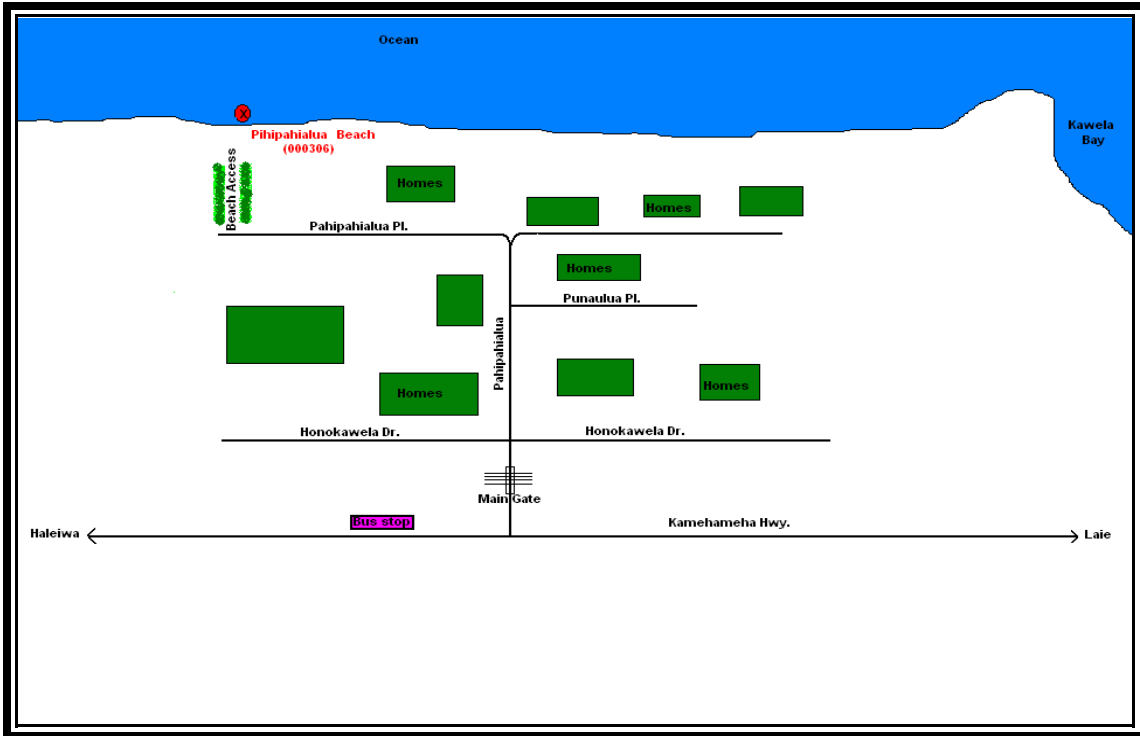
Ocean

X

Pihipahialua Beach
(000306)

Kawela Bay

Beach Access

Homes

Homes

Pahipahialua Pl.

Homes

Punaulua Pl.

Pahipahialua

Homes

Homes

Honokawela Dr.

Honokawela Dr.

Main Gate

Bus stop

Kamehameha Hwy.

Haleiwa

Laie